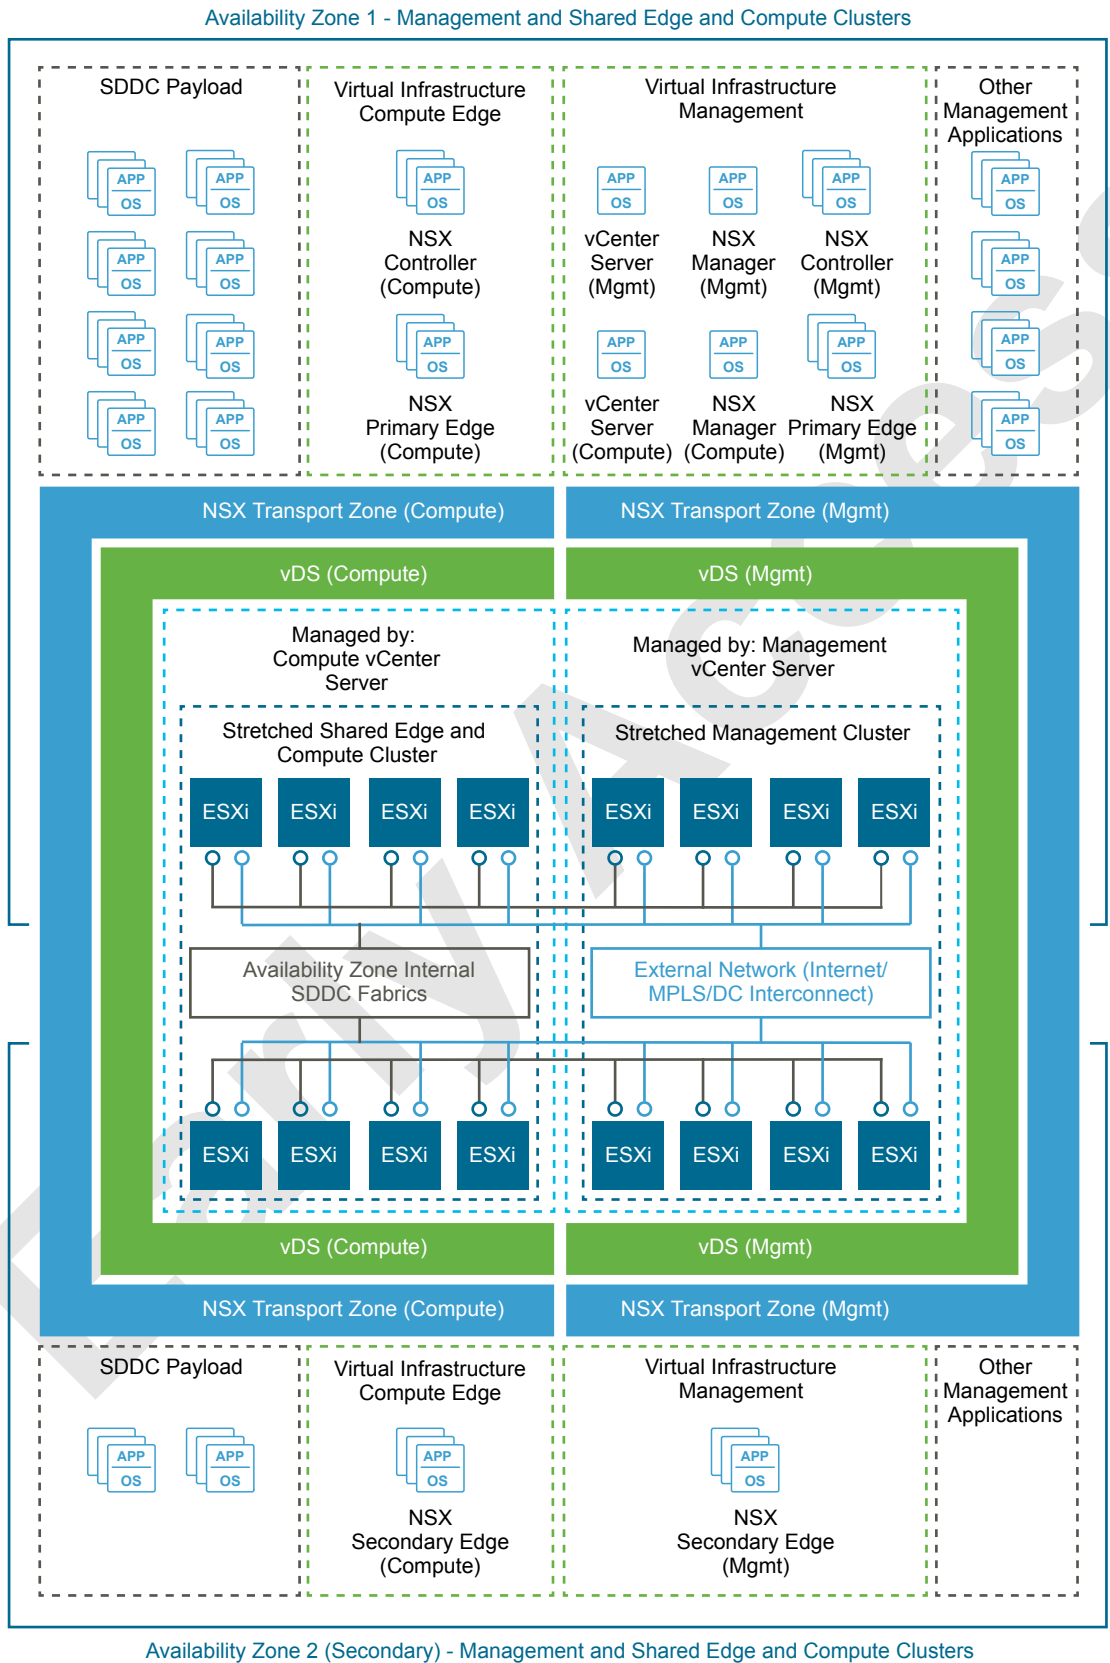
Availability Zone 1 - Management and Shared Edge and Compute Clusters

SDDC Payload

APP OS APP OS
APP OS APP OS
APP OS APP OS
APP OS APP OS

Virtual Infrastructure Compute Edge

APP OS
NSX Controller (Compute)

APP OS
NSX Primary Edge (Compute)

Virtual Infrastructure Management

APP OS
vCenter Server (Mgmt)

APP OS
NSX Manager (Mgmt)

APP OS
NSX Controller (Mgmt)

APP OS
vCenter Server (Compute)

APP OS
NSX Manager (Compute)

APP OS
NSX Primary Edge (Mgmt)

Other Management Applications

APP OS
APP OS
APP OS
APP OS

NSX Transport Zone (Compute)

NSX Transport Zone (Mgmt)

vDS (Compute)

vDS (Mgmt)

Managed by: Compute vCenter Server

Managed by: Management vCenter Server

Stretched Shared Edge and Compute Cluster

Stretched Management Cluster

ESXi ESXi ESXi ESXi ESXi ESXi ESXi ESXi

Availability Zone Internal SDDC Fabrics

External Network (Internet/ MPLS/DC Interconnect)

ESXi ESXi ESXi ESXi ESXi ESXi ESXi ESXi

vDS (Compute)

vDS (Mgmt)

NSX Transport Zone (Compute)

NSX Transport Zone (Mgmt)

SDDC Payload

APP OS APP OS

Virtual Infrastructure Compute Edge

APP OS
NSX Secondary Edge (Compute)

Virtual Infrastructure Management

APP OS
NSX Secondary Edge (Mgmt)

Other Management Applications

Availability Zone 2 (Secondary) - Management and Shared Edge and Compute Clusters